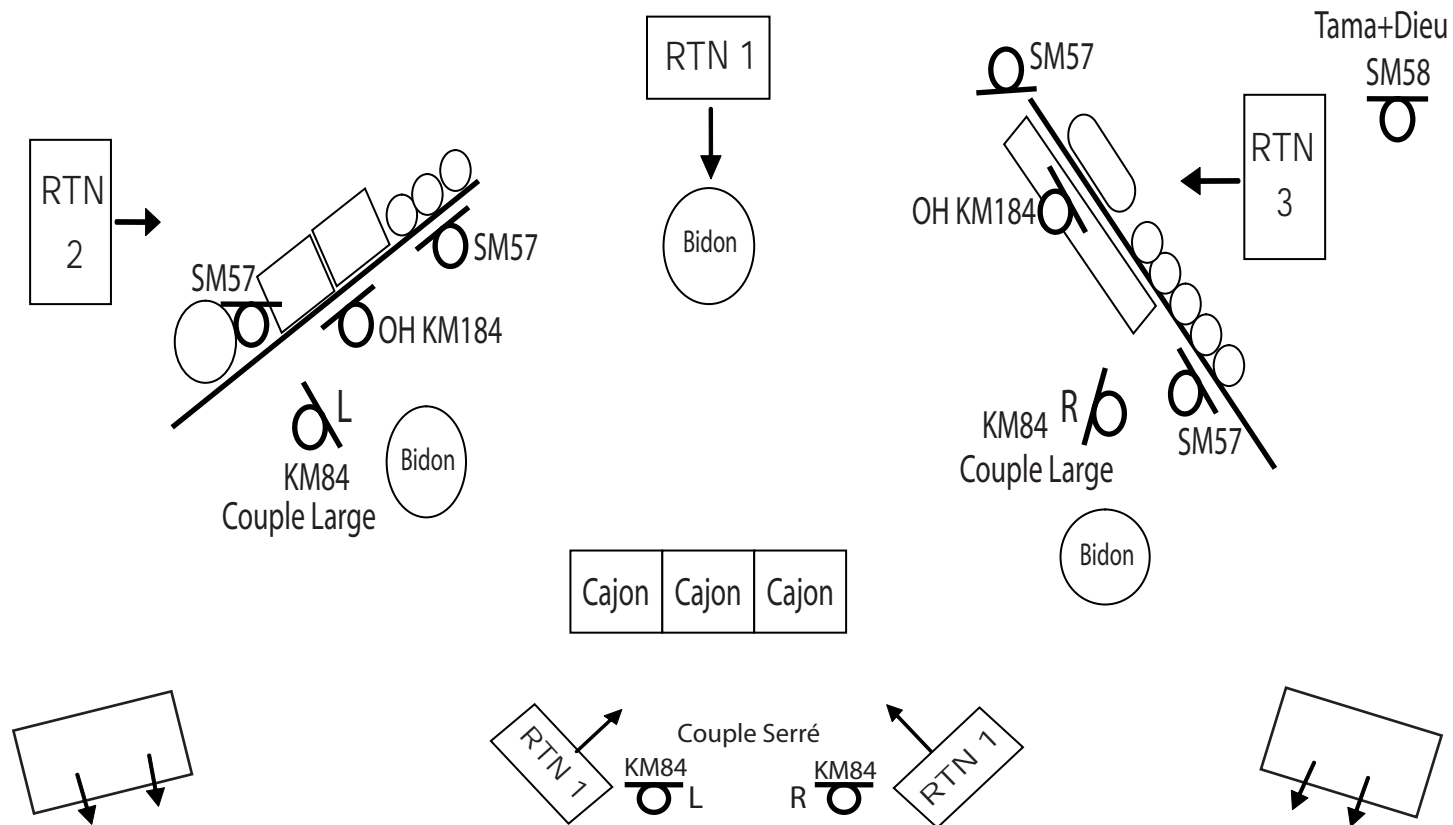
RTN 1

Bidon

Tama+Dieu
SM58

SM57

RTN 3

OH KM184

RTN 2

SM57

SM57

OH KM184

L
KM84
Couple Large

Bidon

R
KM84
Couple Large

SM57

Bidon

| Cajon | Cajon | Cajon |
|---|---|---|

RTN 1

Couple Serré

KM84
L

R
KM84

RTN 1